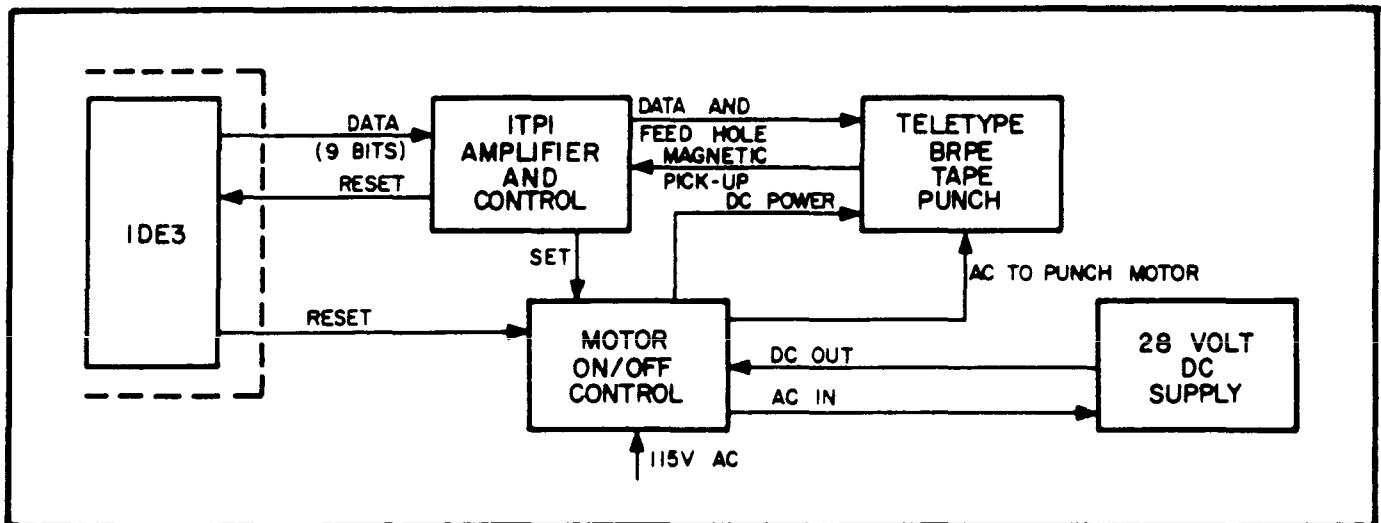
IDE3

DATA (9 BITS)

RESET

ITPI AMPLIFIER AND CONTROL

DATA AND FEED HOLE

MAGNETIC PICK-UP

TELETYPE BRPE TAPE PUNCH

DC POWER

SET

AC TO PUNCH MOTOR

RESET

MOTOR ON/OFF CONTROL

DC OUT

AC IN

28 VOLT DC SUPPLY

115V AC